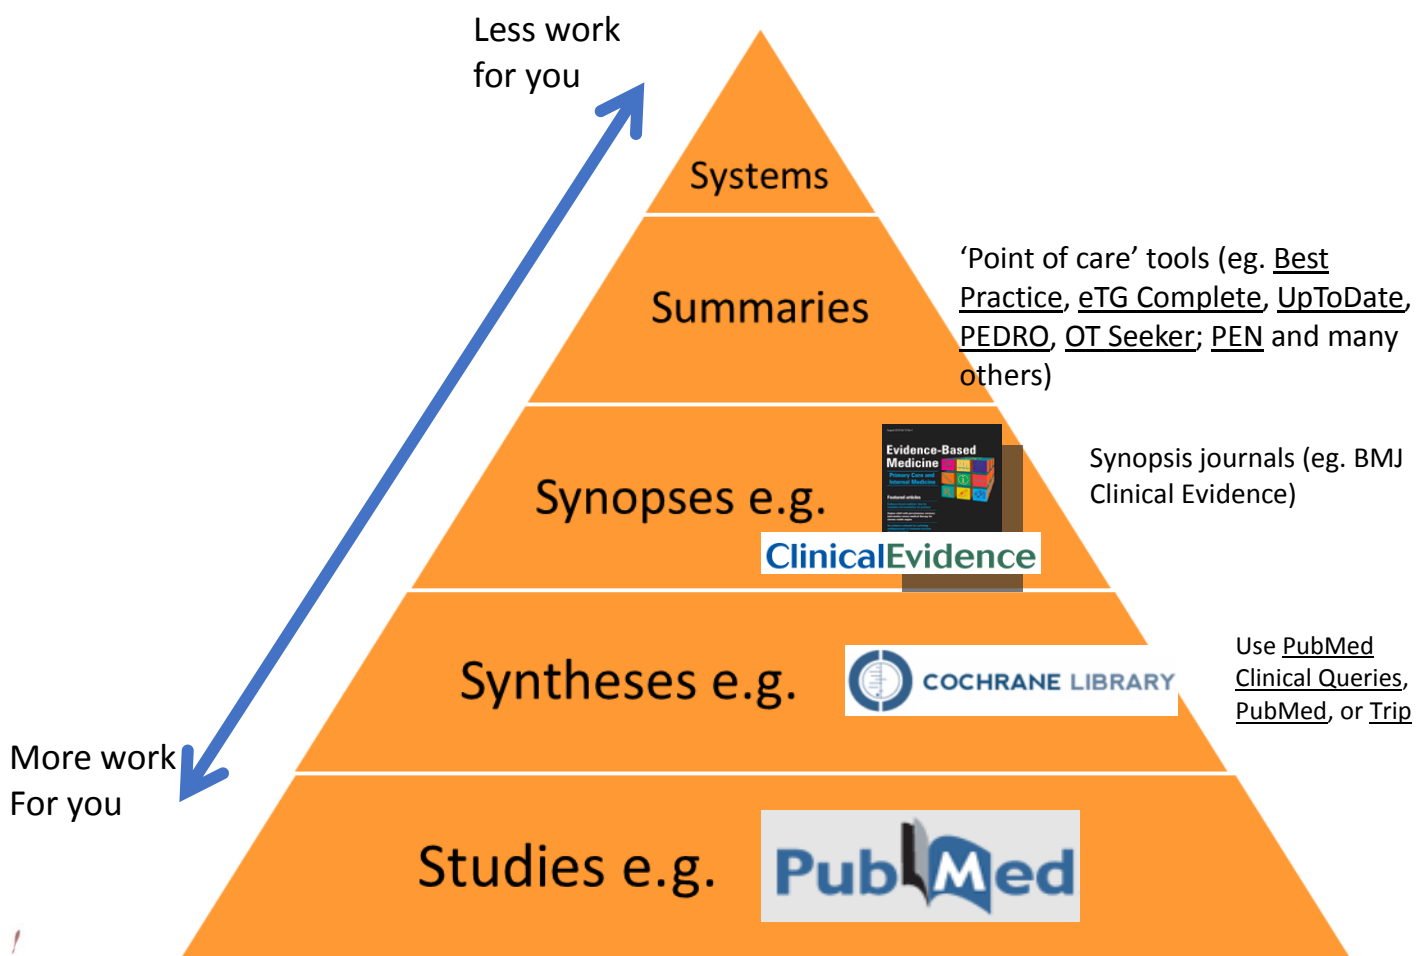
Less work for you

Systems

Summaries

'Point of care' tools (eg. Best Practice, eTG Complete, UpToDate, PEDRO, OT Seeker; PEN and many others)

Synopses e.g.

Evidence-Based Medicine

ClinicalEvidence

Synopsis journals (eg. BMJ Clinical Evidence)

Syntheses e.g.

COCHRANE LIBRARY

Use PubMed Clinical Queries, PubMed, or Trip

More work For you

Studies e.g.

PubMed